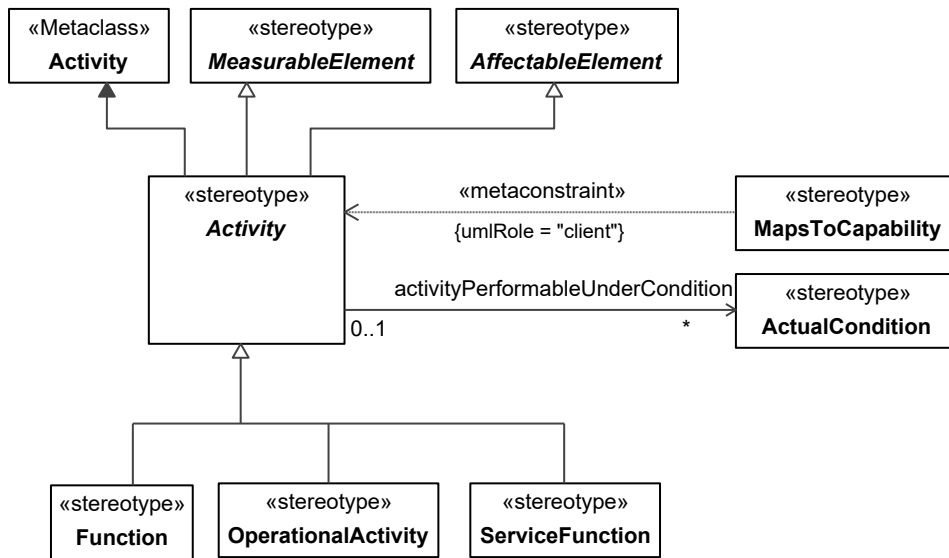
«Metaclass»
Activity

«stereotype»
MeasurableElement

«stereotype»
AffectableElement

«stereotype»
Activity

«metaconstraint»
{umlRole = "client"}

«stereotype»
MapsToCapability

activityPerformableUnderCondition
0..1
*

«stereotype»
ActualCondition

«stereotype»
Function

«stereotype»
OperationalActivity

«stereotype»
ServiceFunction